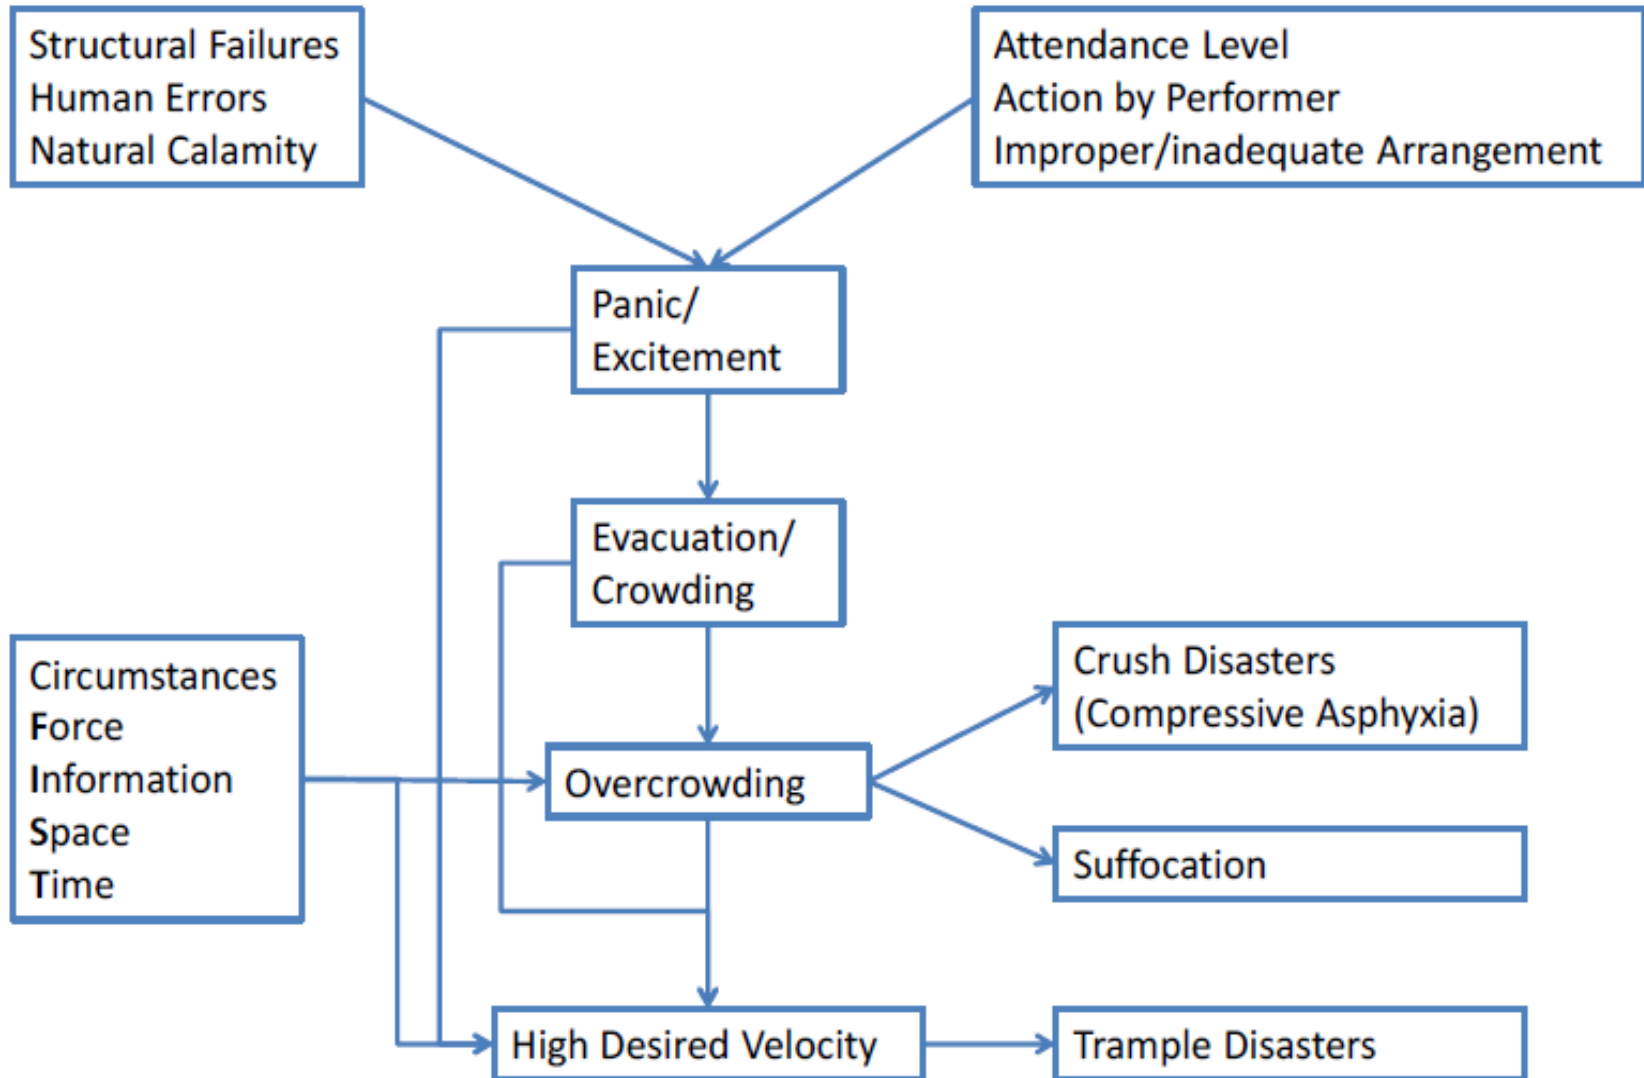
Structural Failures
Human Errors
Natural Calamity

Attendance Level
Action by Performer
Improper/inadequate Arrangement

Panic/
Excitement

Evacuation/
Crowding

Circumstances
Force
Information
Space
Time

Overcrowding

Crush Disasters
(Compressive Asphyxia)

Suffocation

High Desired Velocity

Trample Disasters